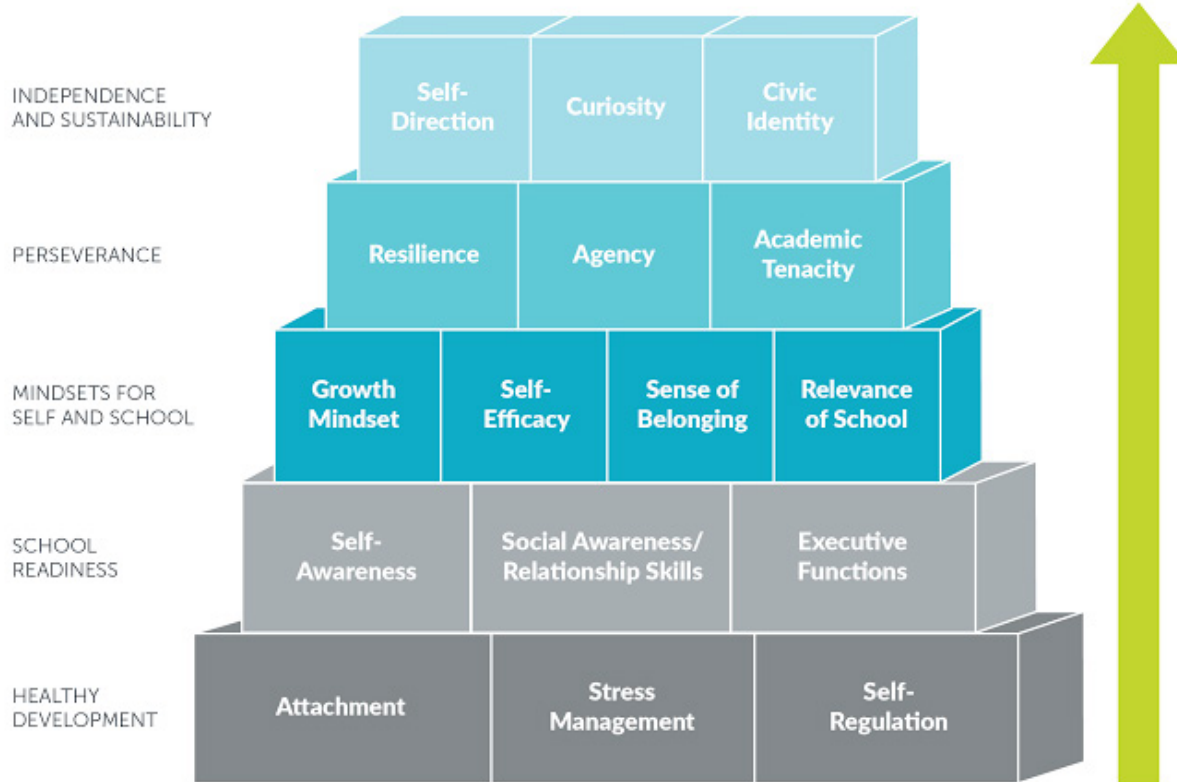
INDEPENDENCE AND SUSTAINABILITY

Self-Direction

Curiosity

Civic Identity

PERSEVERANCE

Resilience

Agency

Academic Tenacity

MINDSETS FOR SELF AND SCHOOL

Growth Mindset

Self-Efficacy

Sense of Belonging

Relevance of School

SCHOOL READINESS

Self-Awareness

Social Awareness/ Relationship Skills

Executive Functions

HEALTHY DEVELOPMENT

Attachment

Stress Management

Self-Regulation